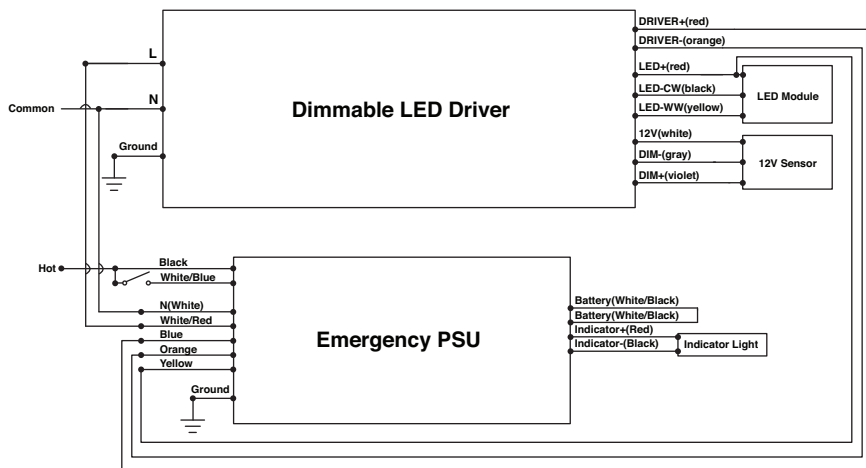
DRIVER+(red)
DRIVER-(orange)
L
N
Common
Dimmable LED Driver
Ground
LED+(red)
LED-CW(black)
LED-WW(yellow)
LED Module
12V(white)
DIM-(gray)
DIM+(violet)
12V Sensor
Hot
Black
White/Blue
N(White)
White/Red
Blue
Orange
Yellow
Ground
Emergency PSU
Battery(White/Black)
Battery(White/Black)
Indicator+(Red)
Indicator-(Black)
Indicator Light